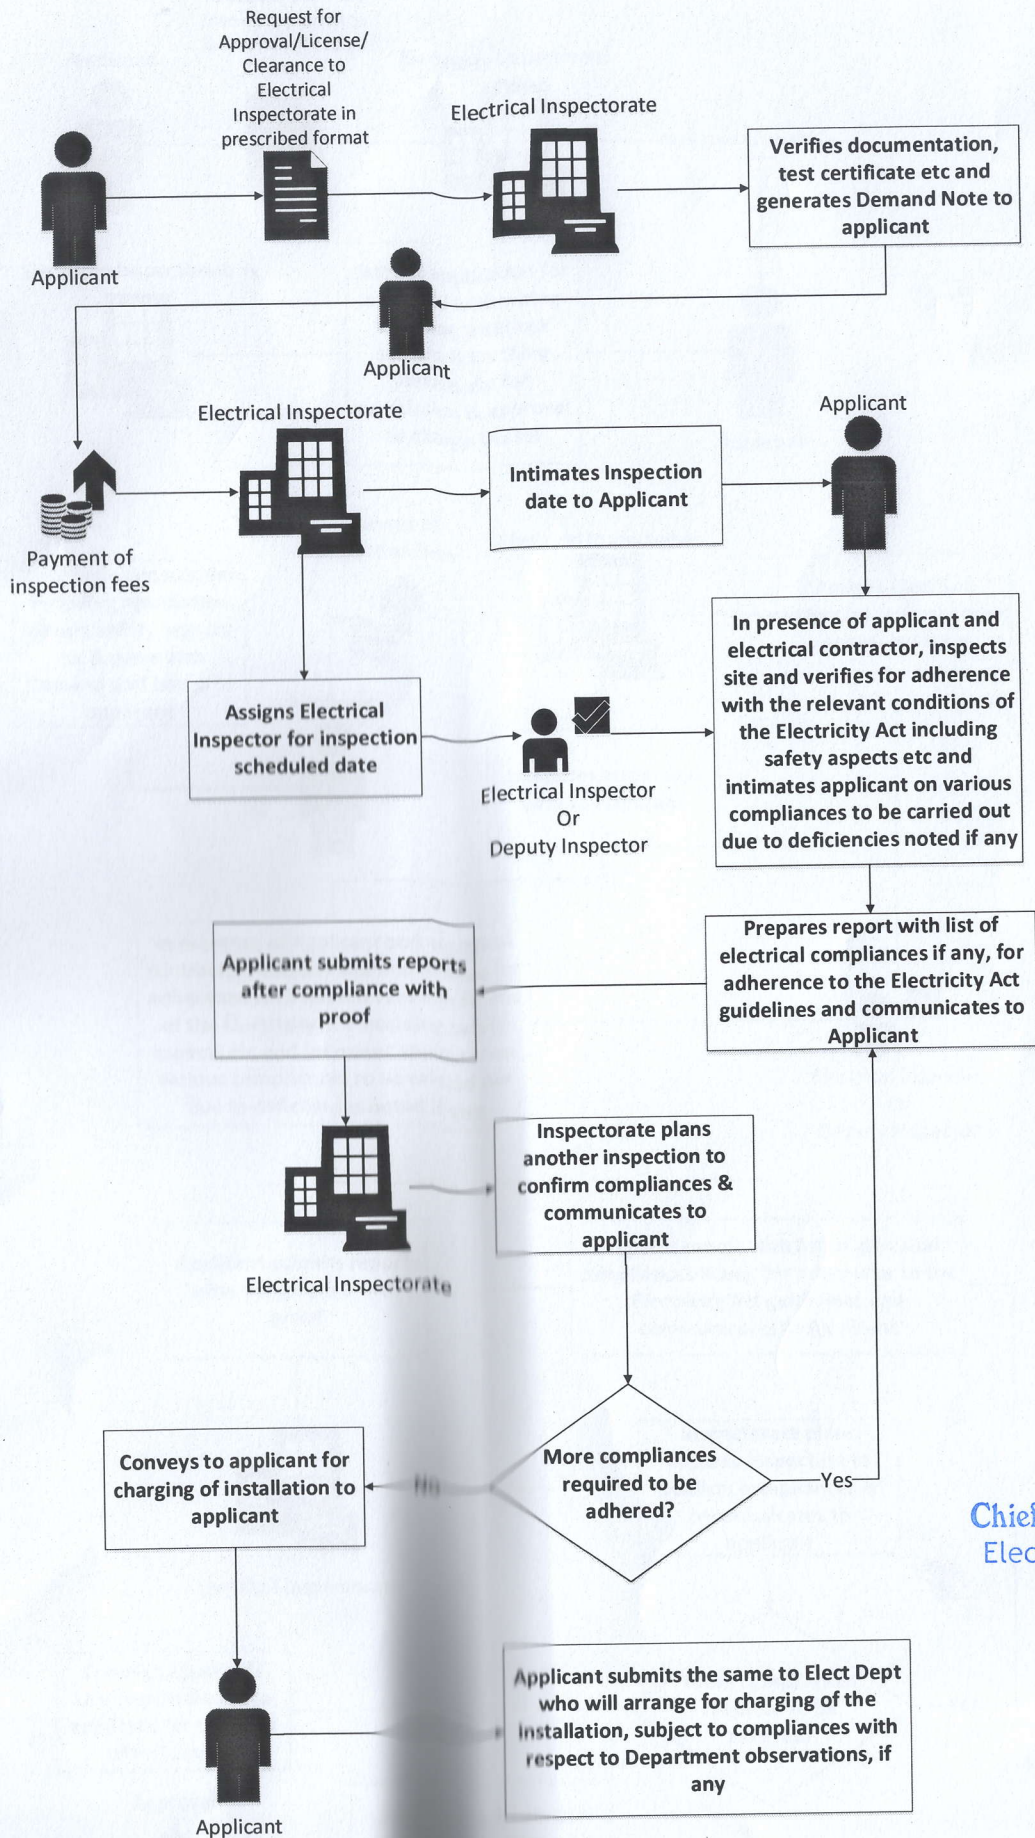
Request for Approval/License/ Clearance to Electrical Inspectorate in prescribed format

Applicant

Electrical Inspectorate

Verifies documentation, test certificate etc and generates Demand Note to applicant

Applicant

Electrical Inspectorate

Payment of inspection fees

Intimates Inspection date to Applicant

Applicant

In presence of applicant and electrical contractor, inspects site and verifies for adherence with the relevant conditions of the Electricity Act including safety aspects etc and intimates applicant on various compliances to be carried out due to deficiencies noted if any

Assigns Electrical Inspector for inspection scheduled date

Electrical Inspector Or Deputy Inspector

Prepares report with list of electrical compliances if any, for adherence to the Electricity Act guidelines and communicates to Applicant

Applicant submits reports after compliance with proof

Electrical Inspectorate

Inspectorate plans another inspection to confirm compliances & communicates to applicant

More compliances required to be adhered?

Yes

No

Conveys to applicant for charging of installation to applicant

Applicant

Applicant submits the same to Elect Dept who will arrange for charging of the installation, subject to compliances with respect to Department observations, if any

Chief
Elec